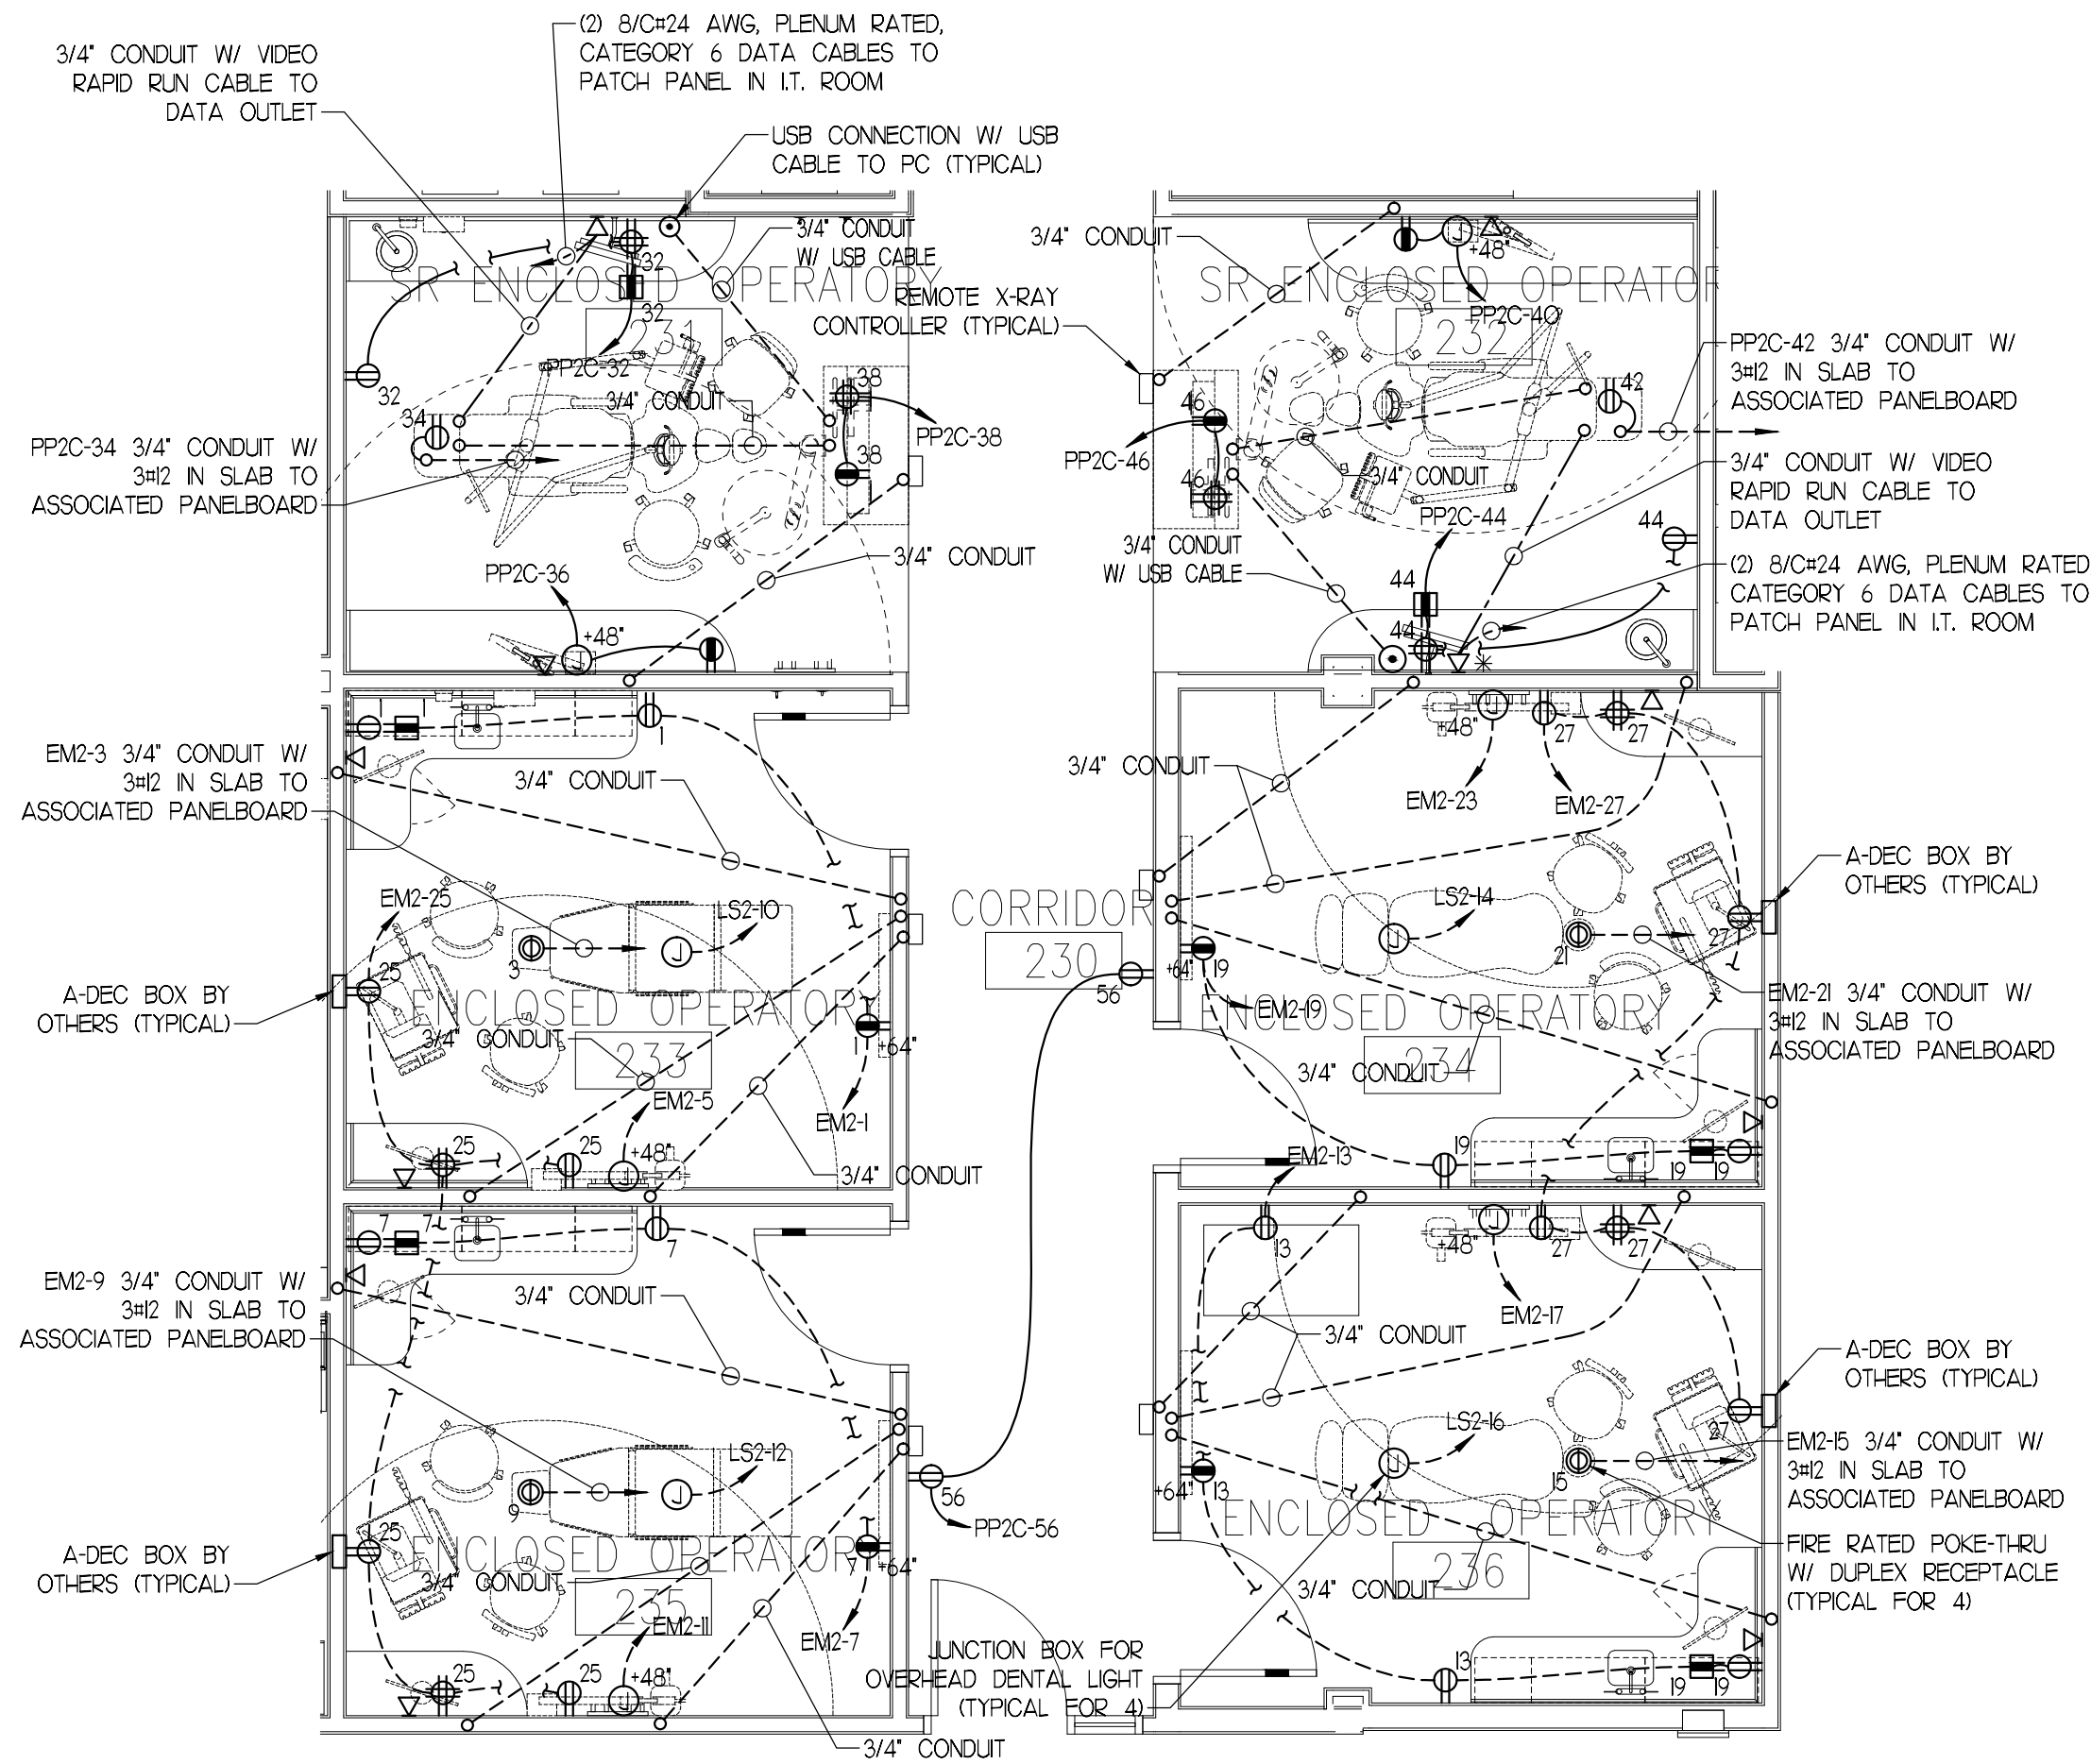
3/4" CONDUIT W/ VIDEO RAPID RUN CABLE TO DATA OUTLET

(2) 8/C#24 AWG, PLENUM RATED, CATEGORY 6 DATA CABLES TO PATCH PANEL IN I.T. ROOM

USB CONNECTION W/ USB CABLE TO PC (TYPICAL)

3/4" CONDUIT W/ USB CABLE

32
32
SR ENCLOSED OPERATORY
231
PP2C-32
32
3/4" CONDUIT
34
38
38
PP2C-38

PP2C-34 3/4" CONDUIT W/ 3#12 IN SLAB TO ASSOCIATED PANELBOARD

3/4" CONDUIT
PP2C-36
+48"

REMOTE X-RAY CONTROLLER (TYPICAL)

3/4" CONDUIT
+48"
SR ENCLOSED OPERATORY
232
PP2C-40
42
PP2C-42 3/4" CONDUIT W/ 3#12 IN SLAB TO ASSOCIATED PANELBOARD
46
PP2C-46
46
3/4" CONDUIT
PP2C-44
3/4" CONDUIT W/ VIDEO RAPID RUN CABLE TO DATA OUTLET
44
3/4" CONDUIT W/ USB CABLE
44
(2) 8/C#24 AWG, PLENUM RATED CATEGORY 6 DATA CABLES TO PATCH PANEL IN I.T. ROOM
44

1
EM2-3 3/4" CONDUIT W/ 3#12 IN SLAB TO ASSOCIATED PANELBOARD
3/4" CONDUIT
EM2-25
LS2-10
3
25
A-DEC BOX BY OTHERS (TYPICAL)
ENCLOSED OPERATORY
3/4" CONDUIT
233
1
+64"
EM2-5
EM2-1
25
25
+48"
3/4" CONDUIT

CORRIDOR
230
56
+64"
19

+48"
27
27
3/4" CONDUIT
EM2-23
EM2-27
A-DEC BOX BY OTHERS (TYPICAL)
LS2-14
21
27
EM2-19
ENCLOSED OPERATORY
EM2-21 3/4" CONDUIT W/ 3#12 IN SLAB TO ASSOCIATED PANELBOARD
3/4" CONDUIT
234
19
19
19
EM2-13

7
7
7
EM2-9 3/4" CONDUIT W/ 3#12 IN SLAB TO ASSOCIATED PANELBOARD
3/4" CONDUIT
LS2-12
9
25
A-DEC BOX BY OTHERS (TYPICAL)
ENCLOSED OPERATORY
3/4" CONDUIT
235
7
+64"
EM2-11
EM2-7
56
PP2C-56
25
25
+48"
3/4" CONDUIT
JUNCTION BOX FOR OVERHEAD DENTAL LIGHT (TYPICAL FOR 4)

13
+48"
27
27
EM2-17
3/4" CONDUIT
A-DEC BOX BY OTHERS (TYPICAL)
LS2-16
27
+64"
13
15
EM2-15 3/4" CONDUIT W/ 3#12 IN SLAB TO ASSOCIATED PANELBOARD
ENCLOSED OPERATORY
FIRE RATED POKE-THRU W/ DUPLEX RECEPTACLE (TYPICAL FOR 4)
236
3/4" CONDUIT
13
19
19